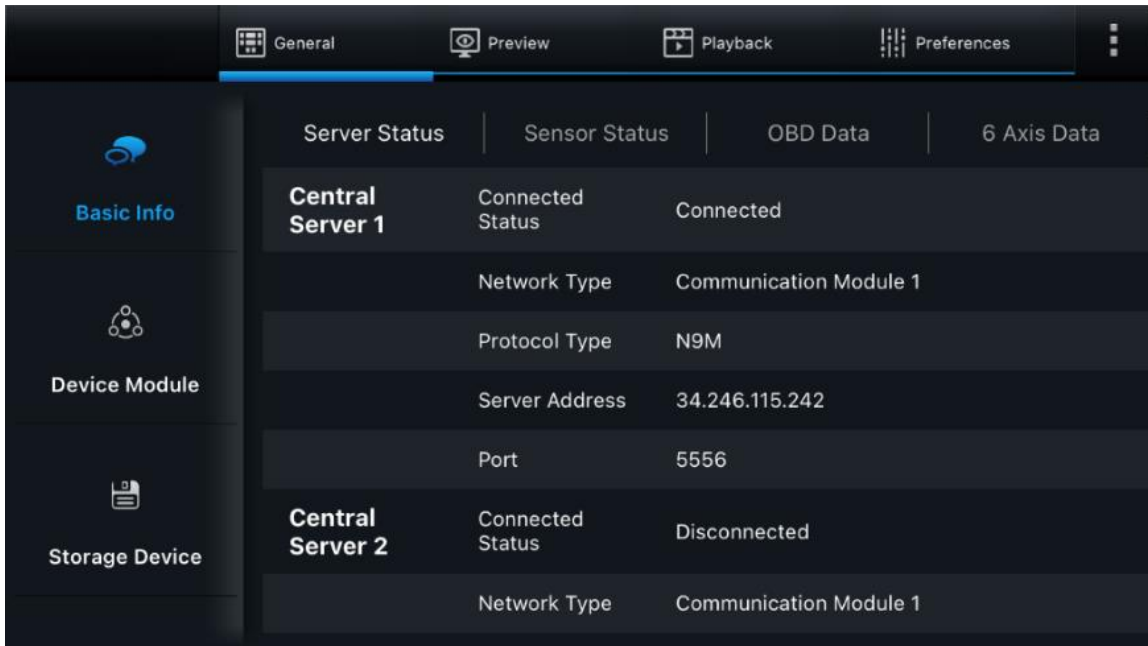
General Preview Playback Preferences

Basic Info

Device Module

Storage Device

Server Status | Sensor Status | OBD Data | 6 Axis Data

| | | |
|---|---|---|
| Central Server 1 | Connected Status | Connected |
| | Network Type | Communication Module 1 |
| | Protocol Type | N9M |
| | Server Address | 34.246.115.242 |
| | Port | 5556 |
| Central Server 2 | Connected Status | Disconnected |
| | Network Type | Communication Module 1 |